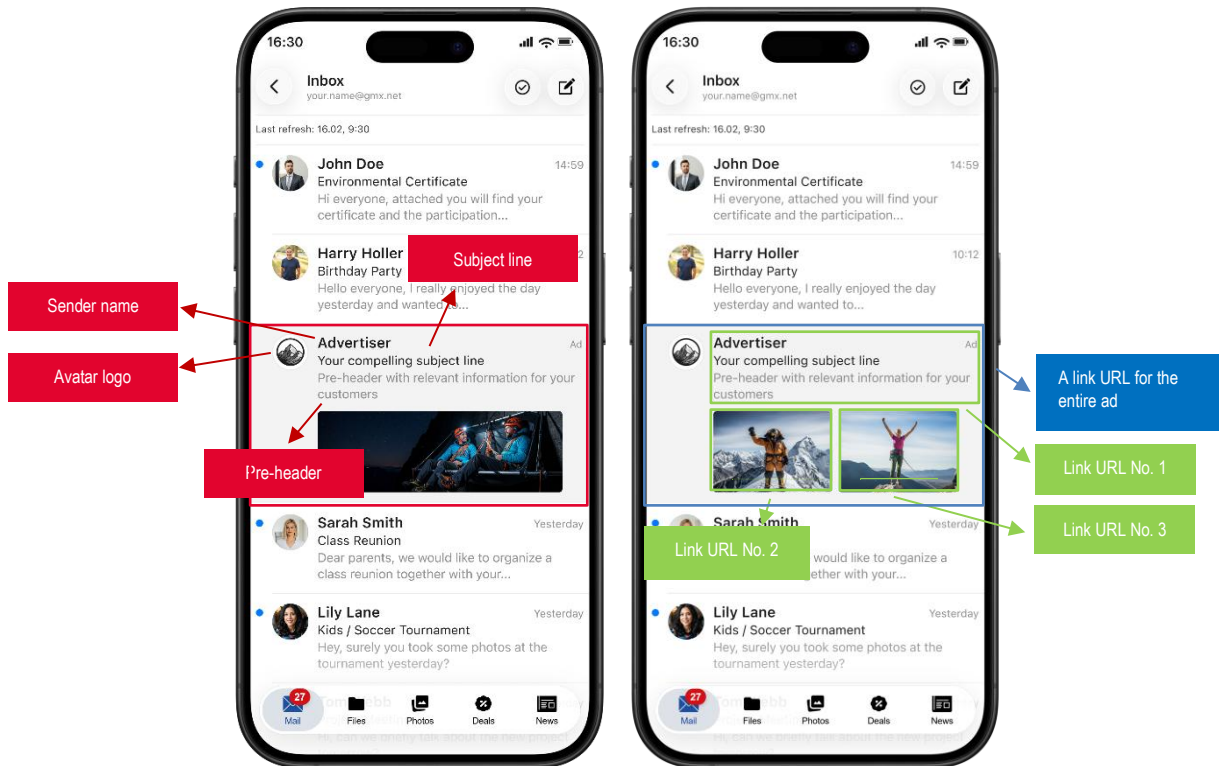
Sender name

Avatar logo

16:30

Inbox
your.name@gmx.net

Last refresh: 16.02, 9:30

John Doe 14:59
Environmental Certificate
Hi everyone, attached you will find your certificate and the participation...

Harry Holler
Birthday Party
Hello everyone, I really enjoyed the day yesterday and wanted to...

Subject line

Advertiser Ad
Your compelling subject line
Pre-header with relevant information for your customers

Pre-header

Sarah Smith Yesterday
Class Reunion
Dear parents, we would like to organize a class reunion together with your...

Lily Lane Yesterday
Kids / Soccer Tournament
Hey, surely you took some photos at the tournament yesterday?

27
Mail Files Photos Deals News

16:30

Inbox
your.name@gmx.net

Last refresh: 16.02, 9:30

John Doe 14:59
Environmental Certificate
Hi everyone, attached you will find your certificate and the participation...

Harry Holler 10:12
Birthday Party
Hello everyone, I really enjoyed the day yesterday and wanted to...

Advertiser Ad
Your compelling subject line
Pre-header with relevant information for your customers

A link URL for the entire ad

Link URL No. 1

Link URL No. 3

Link URL No. 2

Sarah Smith Yesterday
...we would like to organize a ...gether with your...

Lily Lane Yesterday
Kids / Soccer Tournament
Hey, surely you took some photos at the tournament yesterday?

27
Mail Files Photos Deals News